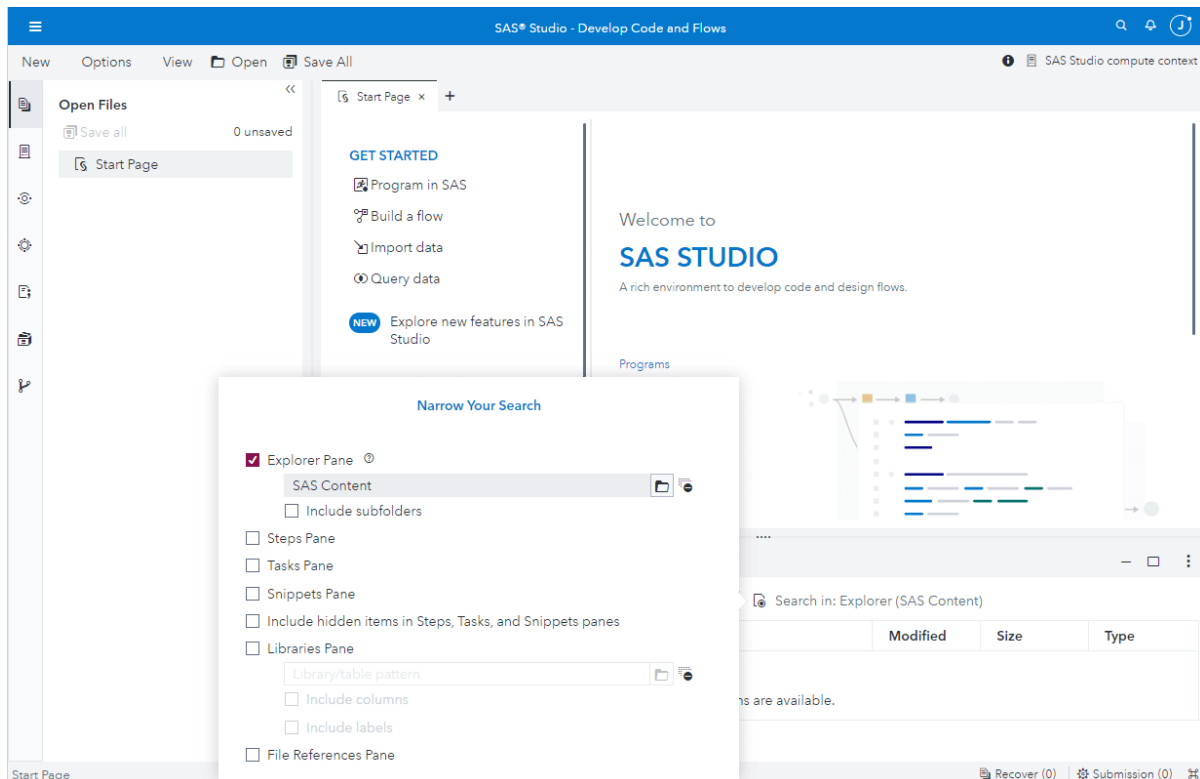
SAS® Studio - Develop Code and Flows

J

New Options View Open Save All

SAS Studio compute context

Open Files

Save all 0 unsaved

Start Page

Start Page × +

GET STARTED

Program in SAS

Build a flow

Import data

Query data

NEW Explore new features in SAS Studio

Welcome to

SAS STUDIO

A rich environment to develop code and design flows.

Programs

Narrow Your Search

Explorer Pane

SAS Content

Include subfolders

Steps Pane

Tasks Pane

Snippets Pane

Include hidden items in Steps, Tasks, and Snippets panes

Libraries Pane

Library/table pattern

Include columns

Include labels

File References Pane

Search in: Explorer (SAS Content)

| Modified | Size | Type |
|---|---|---|

ns are available.

Start Page

Recover (0) Submission (0)